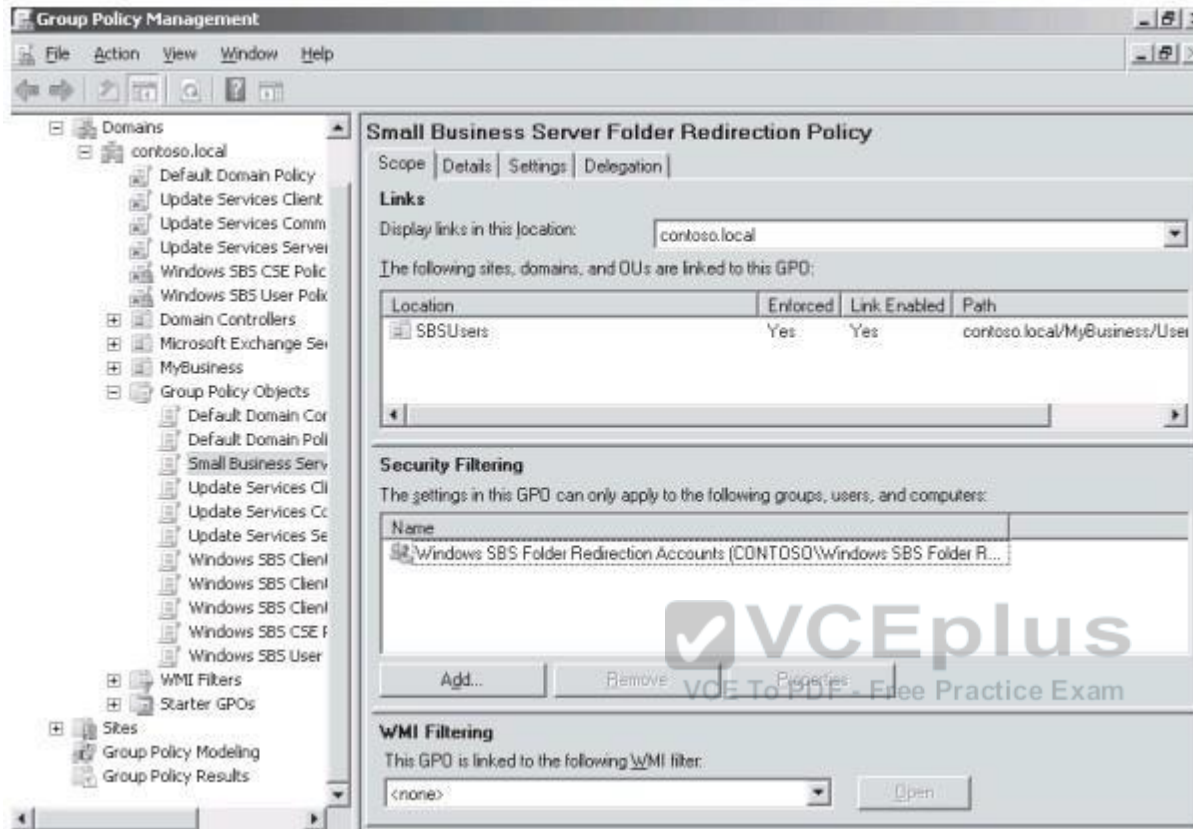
Group Policy Management

File Action View Window Help

Domains
contoso.local
Default Domain Policy
Update Services Client
Update Services Comm
Update Services Server
Windows SBS CSE Polic
Windows SBS User Polic
Domain Controllers
Microsoft Exchange Se
MyBusiness
Group Policy Objects
Default Domain Cor
Default Domain Poli
Small Business Serv
Update Services Cli
Update Services Co
Update Services Se
Windows SBS Client
Windows SBS Client
Windows SBS Client
Windows SBS CSE F
Windows SBS User
WMI Filters
Starter GPOs
Sites
Group Policy Modeling
Group Policy Results

Small Business Server Folder Redirection Policy

Scope | Details | Settings | Delegation

Links

Display links in this location: contoso.local

The following sites, domains, and OUs are linked to this GPO:

| Location | Enforced | Link Enabled | Path |
|---|---|---|---|
| SBSUsers | Yes | Yes | contoso.local/MyBusiness/User |

Security Filtering

The settings in this GPO can only apply to the following groups, users, and computers:

| Name |
|---|
| Windows SBS Folder Redirection Accounts (CONTOSO\Windows SBS Folder R... |

Add... Remove Properties

VCEplus
VCE To PDF - Free Practice Exam

WMI Filtering

This GPO is linked to the following WMI filter:

<none>

Open